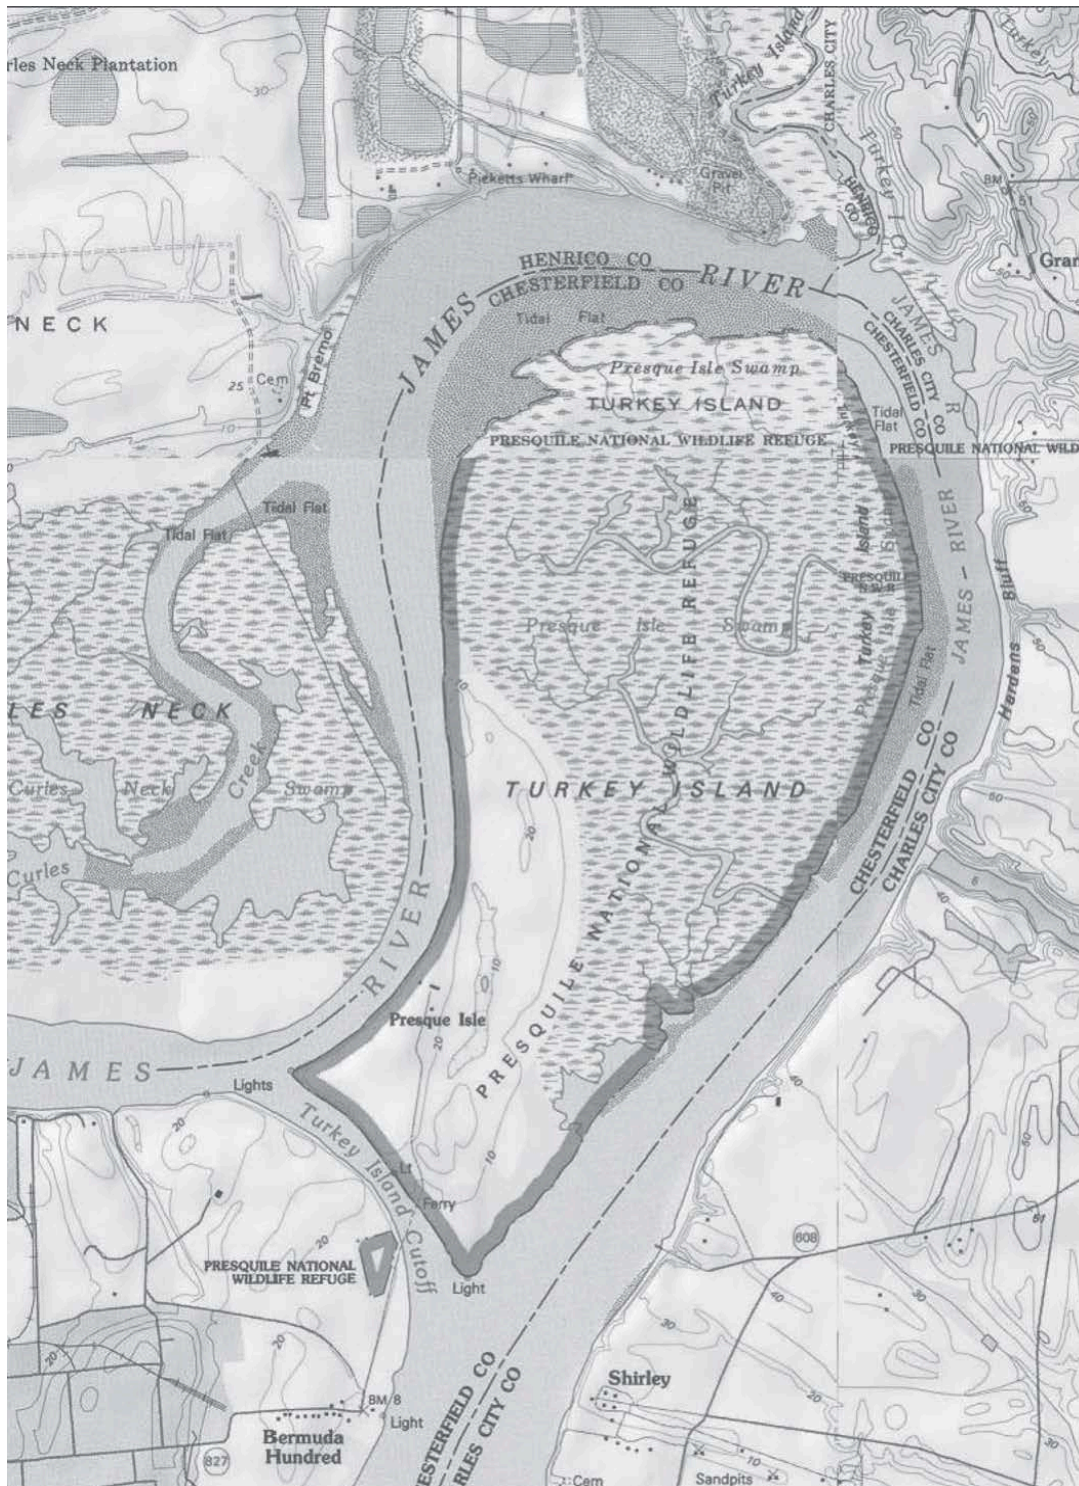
rles Neck Plantation

Picketts Wharf

Gravel Pit

Turkey Island

CHARLES CITY

HENRICO CO

Turkey

Turkey Cr

BM 51

Gran

HENRICO CO

CHESTERFIELD CO

RIVER

JAMES

NECK

Pt Bremo

Cem

25

Tidal Flat

Presque Isle Swamp

TURKEY ISLAND

PRESQUILE NATIONAL WILDLIFE REFUGE

JAMES R

CHARLES CITY CO

CHESTERFIELD CO

Tidal Flat

PRESQUILE NATIONAL WILD

Tidal Flat

Tidal Flat

Turkey Island

PRESQUILE NWR

Presque Isle Swamp

WILDLIFE REFUGE

Turkey Island Slough

Presque Isle

Tidal Flat

JAMES RIVER

Hardens Bluff

LES NECK

Curles Neck Creek Swamp

Curles

TURKEY ISLAND

PRESQUILE NATIONAL

CHESTERFIELD CO

CHARLES CITY CO

50

40

RIVER

Presque Isle

JAMES

Lights

Turkey Island Cutoff

Lt

Ferry

Light

PRESQUILE NATIONAL WILDLIFE REFUGE

608

Shirley

BM 8

Light

Bermuda Hundred

827

CHESTERFIELD CO

CHARLES CITY CO

Cem

Sandpits